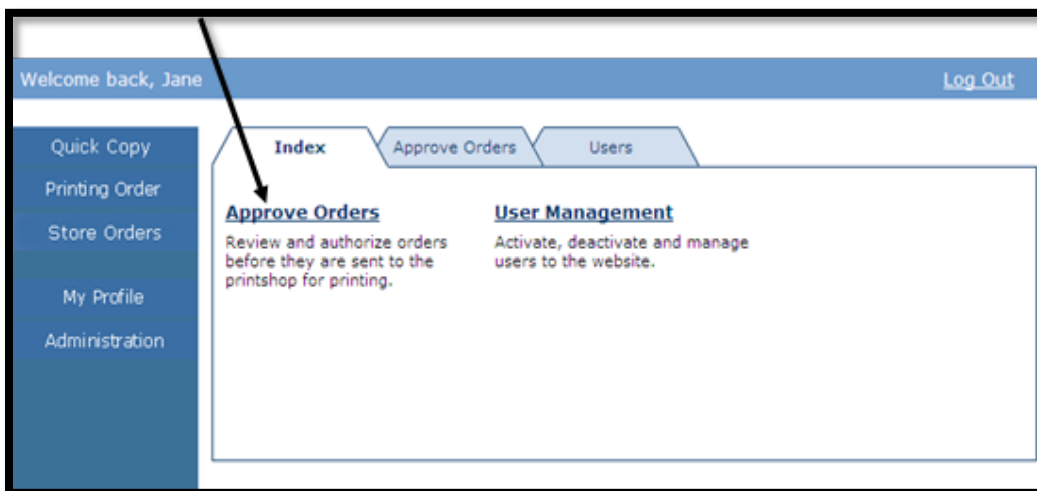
Welcome back, Jane

Log Out

Quick Copy

Printing Order

Store Orders

My Profile

Administration

Index

Approve Orders

Users

Approve Orders

Review and authorize orders before they are sent to the printshop for printing.

User Management

Activate, deactivate and manage users to the website.